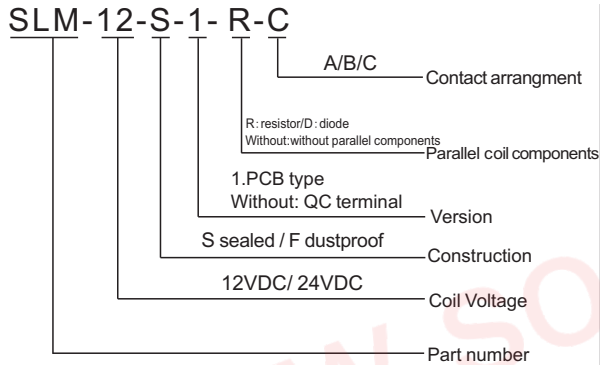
SLM-12-S-1- R-C

A/B/C
Contact arrangment

R: resistor/D: diode
Without:without parallel components
Parallel coil components

1.PCB type
Without: QC terminal
Version

S sealed / F dustproof
Construction

12VDC/ 24VDC
Coil Voltage

Part number

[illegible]